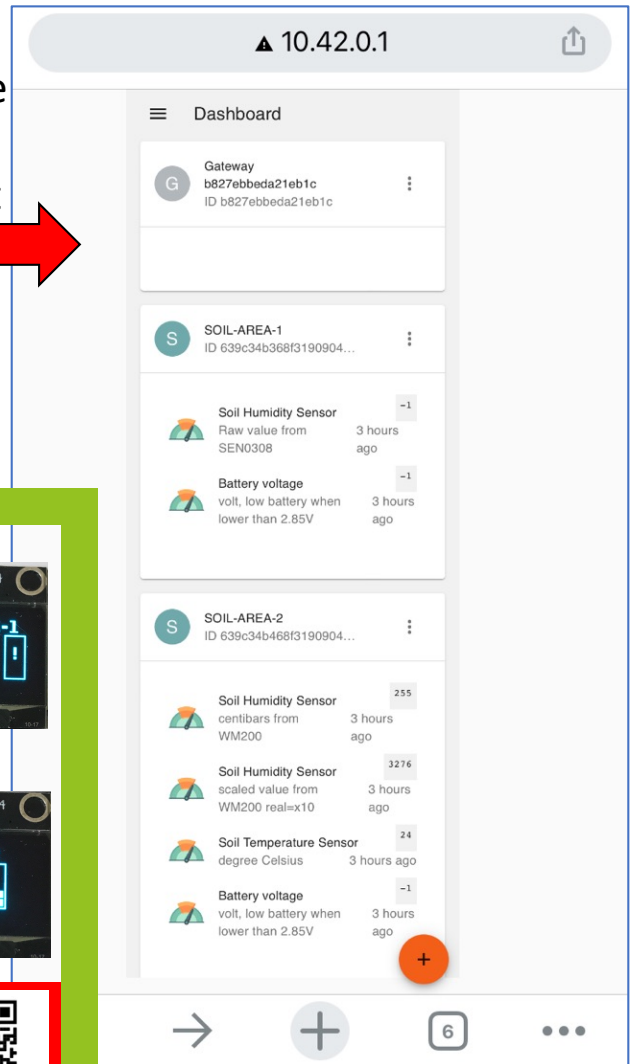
▲ 10.42.0.1

Dashboard

G
Gateway
b827ebbeda21eb1c
ID b827ebbeda21eb1c

S
SOIL-AREA-1
ID 639c34b368f3190904...

Soil Humidity Sensor
Raw value from SEN0308
-1
3 hours ago

Battery voltage
volt, low battery when lower than 2.85V
-1
3 hours ago

S
SOIL-AREA-2
ID 639c34b468f3190904...

Soil Humidity Sensor
centibars from WM200
255
3 hours ago

Soil Humidity Sensor
scaled value from WM200 real=x10
3276
3 hours ago

Soil Temperature Sensor
degree Celsius
24
3 hours ago

Battery voltage
volt, low battery when lower than 2.85V
-1
3 hours ago

+

6